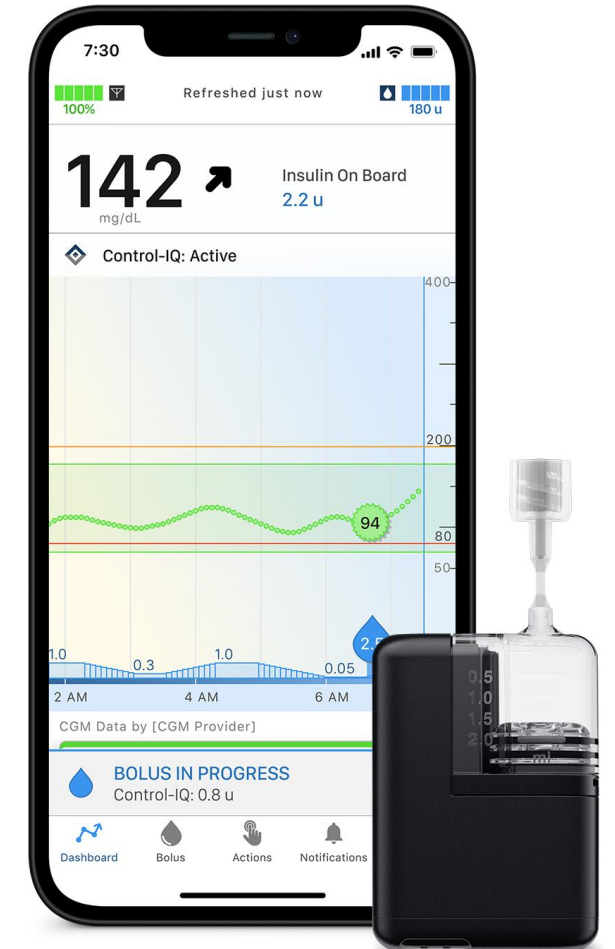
7:30

100%

Refreshed just now

180 u

142

mg/dL

Insulin On Board
2.2 u

Control-IQ: Active

400

200

94

80

50

1.0
0.3
1.0
0.05
2.5

2 AM
4 AM
6 AM

CGM Data by [CGM Provider]

BOLUS IN PROGRESS
Control-IQ: 0.8 u

Dashboard
Bolus
Actions
Notifications

0.5
1.0
1.5
2.0
ml